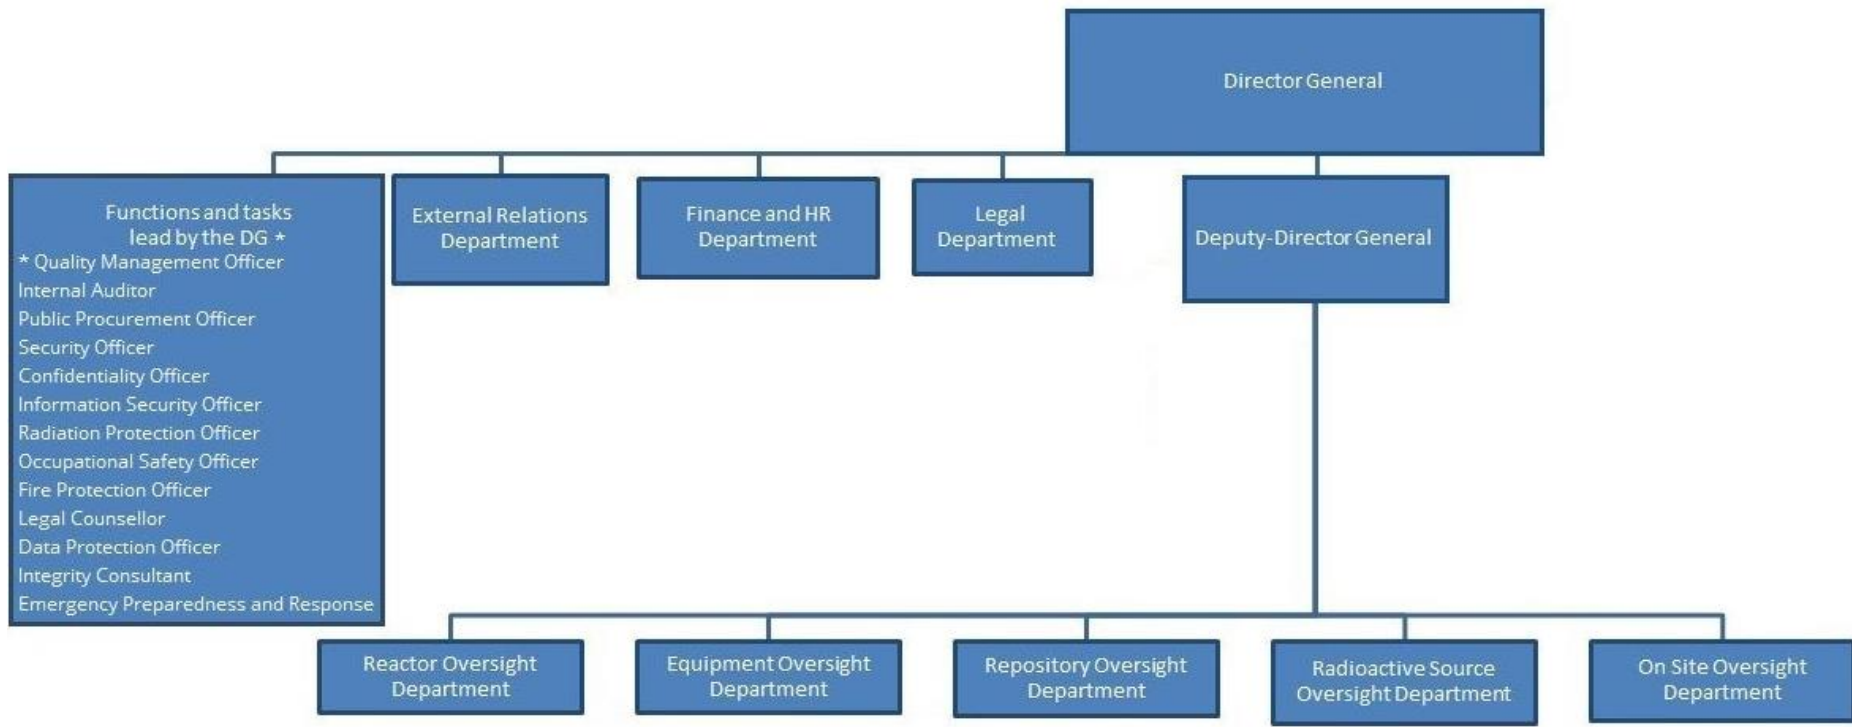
Director General

Functions and tasks lead by the DG *
* Quality Management Officer
Internal Auditor
Public Procurement Officer
Security Officer
Confidentiality Officer
Information Security Officer
Radiation Protection Officer
Occupational Safety Officer
Fire Protection Officer
Legal Counsellor
Data Protection Officer
Integrity Consultant
Emergency Preparedness and Response

External Relations Department

Finance and HR Department

Legal Department

Deputy-Director General

Reactor Oversight Department

Equipment Oversight Department

Repository Oversight Department

Radioactive Source Oversight Department

On Site Oversight Department